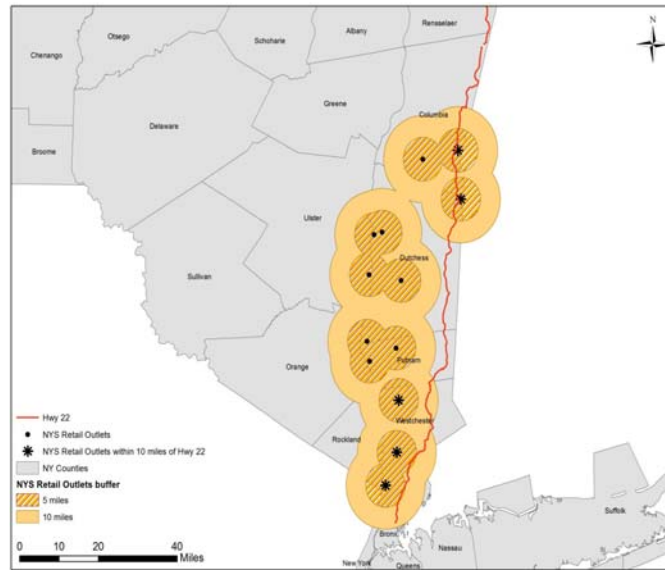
Chenango
Otsego
Schoharie
Albany
Rensselaer
N
Greene
Delaware
Columbia
Broome
Ulster
Dutchess
Sullivan
Orange
Putnam
Westchester
Rockland
Suffolk
Nassau
Bronx
New York
Queens

Hwy 22
NYS Retail Outlets
NYS Retail Outlets within 10 miles of Hwy 22
NY Counties
NYS Retail Outlets buffer
5 miles
10 miles

0 10 20 40 Miles